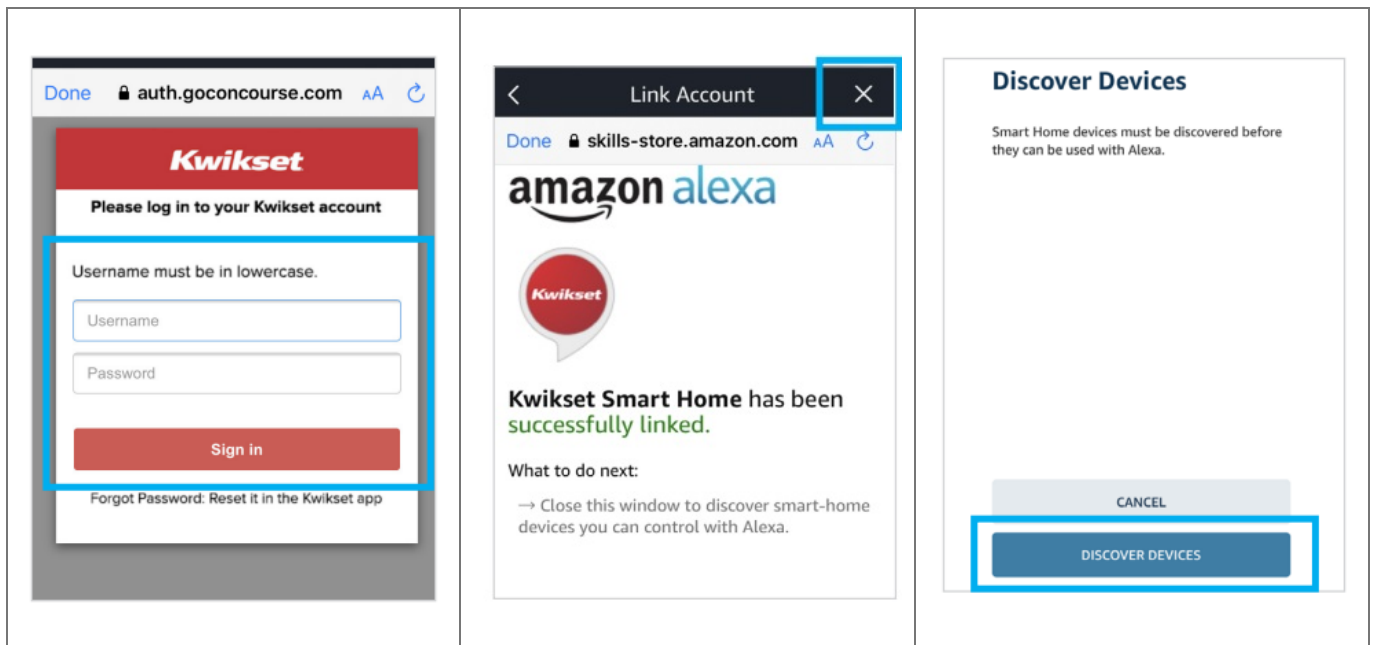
Done auth.goconcourse.com AA

Kwikset

Please log in to your Kwikset account

Username must be in lowercase.

Username

Password

Sign in

Forgot Password: Reset it in the Kwikset app

Link Account

Done skills-store.amazon.com AA

amazon alexa

Kwikset

Kwikset Smart Home has been successfully linked.

What to do next:

→ Close this window to discover smart-home devices you can control with Alexa.

Discover Devices

Smart Home devices must be discovered before they can be used with Alexa.

CANCEL

DISCOVER DEVICES